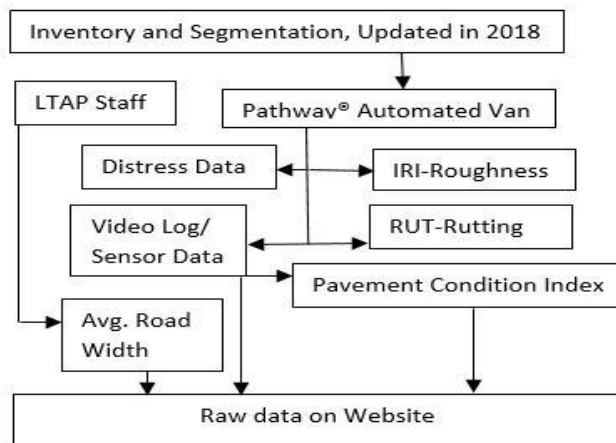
Inventory and Segmentation, Updated in 2018

LTAP Staff

Pathway® Automated Van

Distress Data

IRI-Roughness

Video Log/ Sensor Data

RUT-Rutting

Pavement Condition Index

Avg. Road Width

Raw data on Website